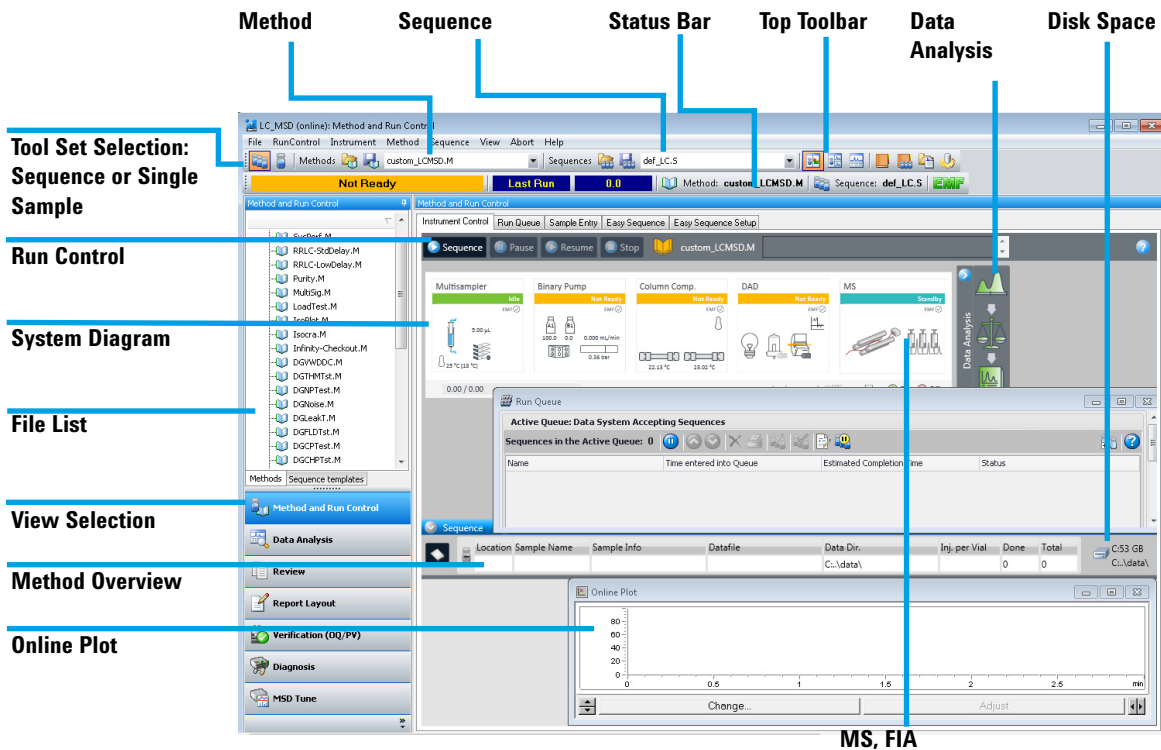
Method
Sequence
Status Bar
Top Toolbar
Data Analysis
Disk Space

Tool Set Selection: Sequence or Single Sample
Run Control
System Diagram
File List
View Selection
Method Overview
Online Plot
MS, FIA

LC_MSD (online): Method and Run Control
File RunControl Instrument Method Sequence View Abort Help
Methods custom_LCMSD.M Sequences def_LC.S
Not Ready Last Run 0.0 Method: custom_LCMSD.M Sequence: def_LC.S EMF
Method and Run Control
SysPerf.M
RRLC-StdDelay.M
RRLC-LowDelay.M
Purity.M
MultiSig.M
LoadTest.M
IsoPlot.M
Isocra.M
Infinity-Checkout.M
DGVWDDC.M
DGTHMTst.M
DGNPTest.M
DGNoise.M
DGLeakT.M
DGFLDTst.M
DGCPTest.M
DGCHPTst.M
Methods Sequence templates
Method and Run Control
Data Analysis
Review
Report Layout
Verification (OQ/PV)
Diagnosis
MSD Tune

Method and Run Control
Instrument Control Run Queue Sample Entry Easy Sequence Easy Sequence Setup
Sequence Pause Resume Stop custom_LCMSD.M
Multisampler Idle
Binary Pump Not Ready
Column Comp. Not Ready
DAD Not Ready
MS Standby
5.00 µL
A1 B1 100.0 0.0 0.000 mL/min 0.36 bar
25 °C (10 °C)
22.13 °C 23.02 °C
0.00 / 0.00
Data Analysis

Run Queue
Active Queue: Data System Accepting Sequences
Sequences in the Active Queue: 0
| Name | Time entered into Queue | Estimated Completion Time | Status |
|---|---|---|---|

Sequence
| Location | Sample Name | Sample Info | Datafile | Data Dir. | Inj. per Vial | Done | Total |
|---|---|---|---|---|---|---|---|
| | | | | C:..\data\ | | 0 | 0 |
C:53 GB
C:..\data\

Online Plot
80
60
40
20
0
0 0.5 1 1.5 2 2.5 min
Change... Adjust